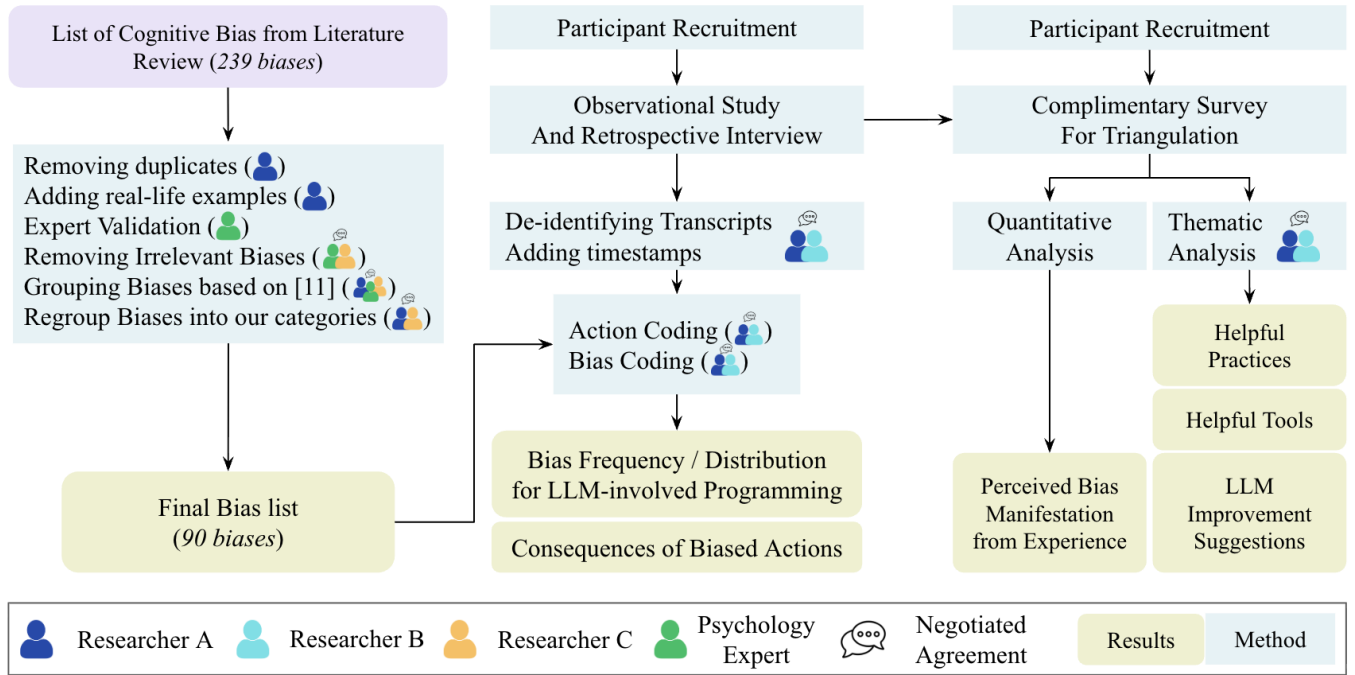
List of Cognitive Bias from Literature Review (*239 biases*)

Removing duplicates ( )
Adding real-life examples ( )
Expert Validation ( )
Removing Irrelevant Biases ( )
Grouping Biases based on [11] ( )
Regroup Biases into our categories ( )

Final Bias list (*90 biases*)

Participant Recruitment

Observational Study And Retrospective Interview

De-identifying Transcripts
Adding timestamps

Action Coding ( )
Bias Coding ( )

Bias Frequency / Distribution for LLM-involved Programming

Consequences of Biased Actions

Participant Recruitment

Complimentary Survey For Triangulation

Quantitative Analysis

Thematic Analysis

Helpful Practices

Helpful Tools

LLM Improvement Suggestions

Perceived Bias Manifestation from Experience

Researcher A Researcher B Researcher C Psychology Expert Negotiated Agreement Results Method